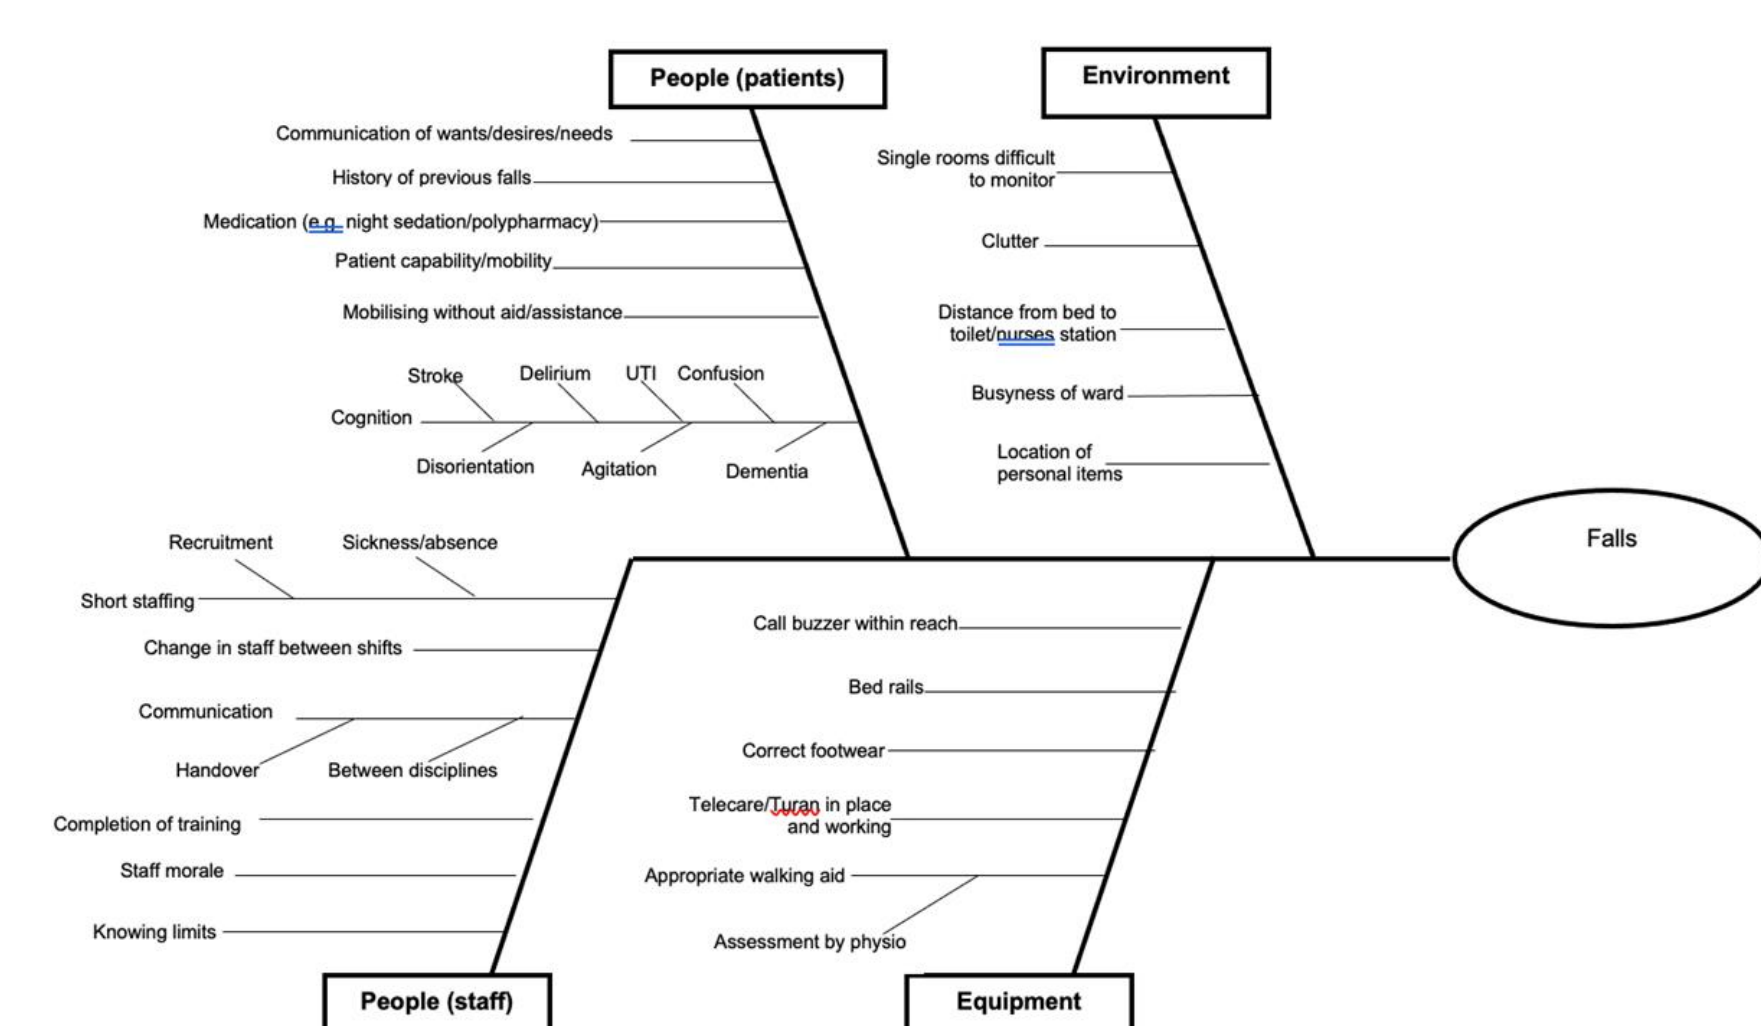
People (patients)

Communication of wants/desires/needs

History of previous falls

Medication (e.g. night sedation/polypharmacy)

Patient capability/mobility

Mobilising without aid/assistance

Stroke Delirium UTI Confusion

Cognition

Disorientation Agitation Dementia

Environment

Single rooms difficult to monitor

Clutter

Distance from bed to toilet/nurses station

Busyness of ward

Location of personal items

Falls

Recruitment Sickness/absence

Short staffing

Change in staff between shifts

Communication

Handover Between disciplines

Completion of training

Staff morale

Knowing limits

People (staff)

Call buzzer within reach

Bed rails

Correct footwear

Telecare/Turan in place and working

Appropriate walking aid

Assessment by physio

Equipment